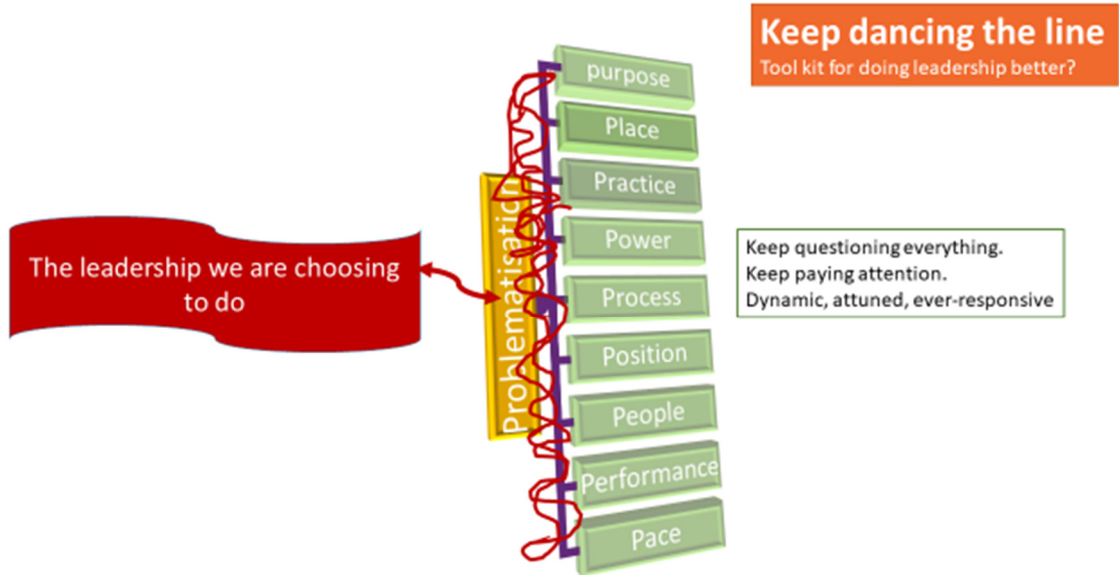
Keep dancing the line
Tool kit for doing leadership better?

The leadership we are choosing to do

Problematisation

purpose
Place
Practice
Power
Process
Position
People
Performance
Pace

Keep questioning everything.
Keep paying attention.
Dynamic, attuned, ever-responsive